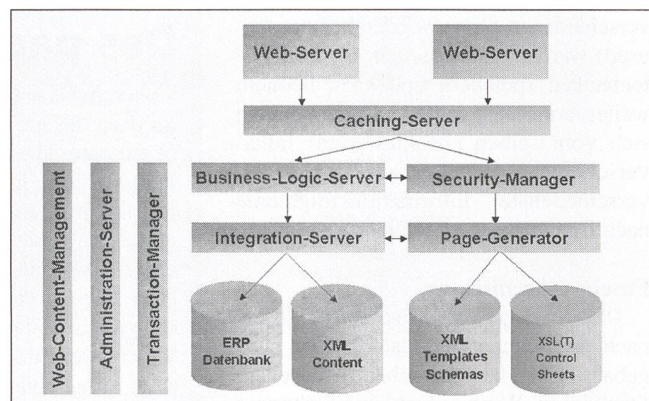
Web-Server

Web-Server

Caching-Server

Web-Content-Management

Administration-Server

Transaction-Manager

Business-Logic-Server

Security-Manager

Integration-Server

Page-Generator

ERP Datenbank

XML Content

XML Templates Schemas

XSL(T) Control Sheets